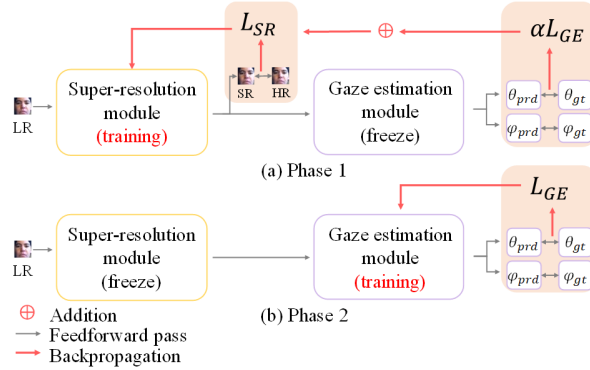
$L_{SR}$

$\oplus$

$\alpha L_{GE}$

LR

Super-resolution module (training)

SR HR

Gaze estimation module (freeze)

$\theta_{prd}$ $\theta_{gt}$

$\varphi_{prd}$ $\varphi_{gt}$

(a) Phase 1

$L_{GE}$

LR

Super-resolution module (freeze)

Gaze estimation module (training)

$\theta_{prd}$ $\theta_{gt}$

$\varphi_{prd}$ $\varphi_{gt}$

$\oplus$ Addition
Feedforward pass
Backpropagation

(b) Phase 2